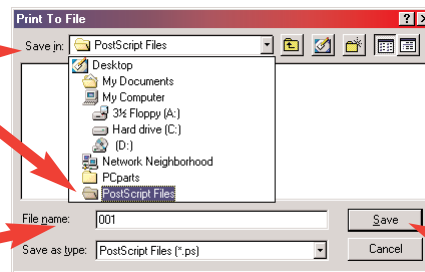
Print To File
Save in: PostScript Files
Desktop
My Documents
My Computer
3½ Floppy (A:)
Hard drive (C:)
(D:)
Network Neighborhood
PCparts
PostScript Files
File name: 001
Save as type: PostScript Files (*.ps)
Save
Cancel